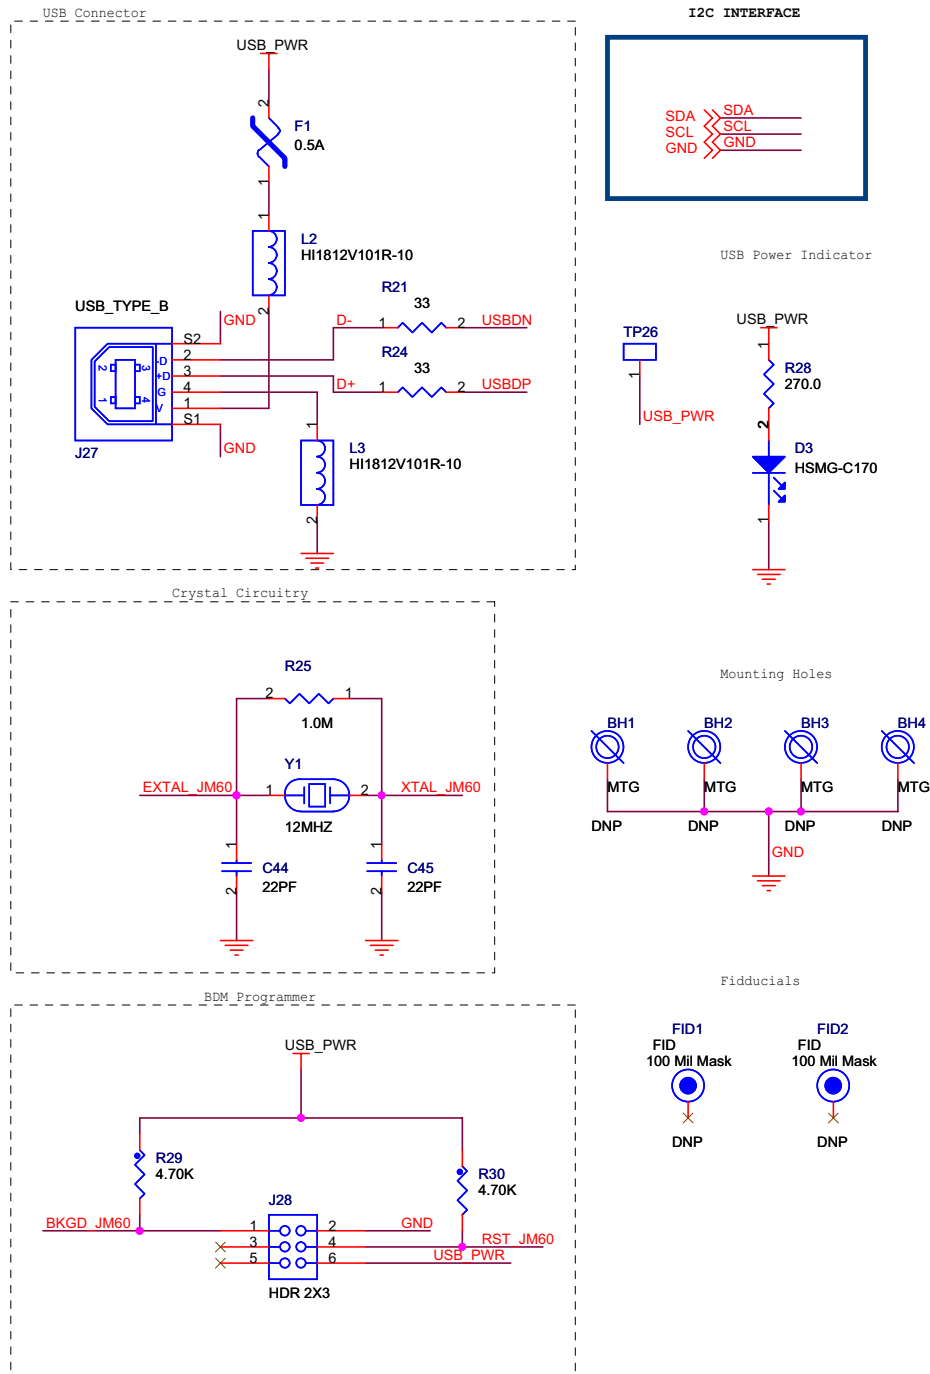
USB Connector

USB_PWR

2
F1
0.5A
1

1
L2
HI1812V101R-10
2

R21
33
D- 1 2 USBDN

USB_TYPE_B
GND
S2
2
3
4
1
S1
GND
J27
+D
-D
G
V
3 2 4 1

R24
33
D+ 1 2 USBDP

1
L3
HI1812V101R-10
2

I2C INTERFACE

SDA SDA
SCL SCL
GND GND

USB Power Indicator

TP26
1
USB_PWR

USB_PWR
1
R28
270.0
2
D3
HSMG-C170
1

Crystal Circuitry

R25
2 1
1.0M

Y1
EXTAL_JM60 1 2 XTAL_JM60
12MHZ

1
C44
22PF
2

1
C45
22PF
2

Mounting Holes

BH1
MTG
DNP
BH2
MTG
DNP
BH3
MTG
DNP
BH4
MTG
DNP
GND

BDM Programmer

USB_PWR

R29
4.70K

R30
4.70K

J28
BKGD_JM60 1 2 GND
3 4 RST_JM60
5 6 USB_PWR
HDR 2X3

Fidducials

FID1
FID
100 Mil Mask
DNP

FID2
FID
100 Mil Mask
DNP